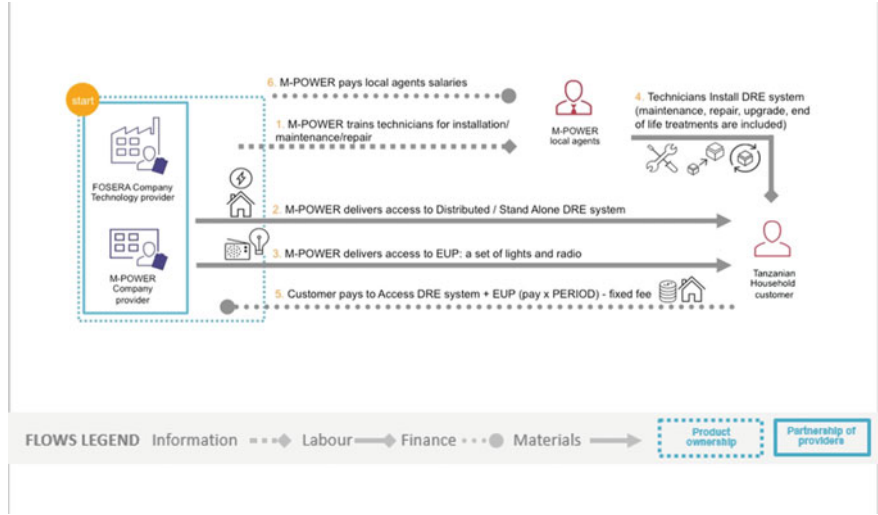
start

6. M-POWER pays local agents salaries

1. M-POWER trains technicians for installation/ maintenance/repair

M-POWER local agents

4. Technicians Install DRE system (maintenance, repair, upgrade, end of life treatments are included)

FOSERA Company Technology provider

2. M-POWER delivers access to Distributed / Stand Alone DRE system

M-POWER Company provider

3. M-POWER delivers access to EUP: a set of lights and radio

Tanzanian Household customer

5. Customer pays to Access DRE system + EUP (pay x PERIOD) - fixed fee

FLOWS LEGEND Information Labour Finance Materials Product ownership Partnership of providers